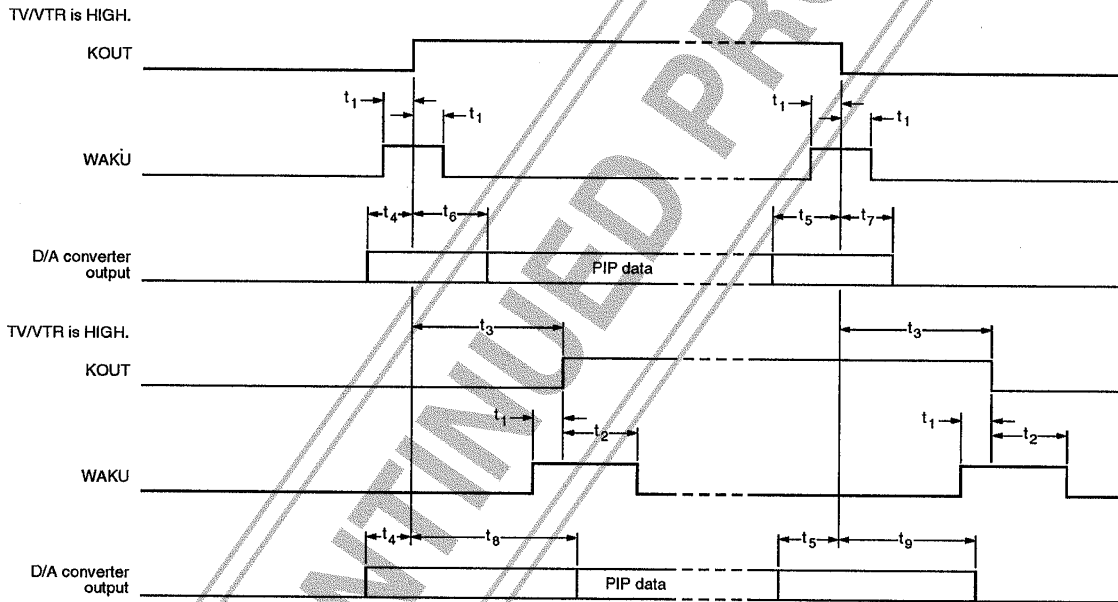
TV/VTR is HIGH.

KOUT

$t_1$ $t_1$ $t_1$ $t_1$

WAKU

$t_4$ $t_6$ $t_5$ $t_7$

D/A converter output

PIP data

TV/VTR is HIGH.

$t_3$ $t_3$

KOUT

$t_1$ $t_2$ $t_1$ $t_2$

WAKU

$t_4$ $t_8$ $t_5$ $t_9$

D/A converter output

PIP data